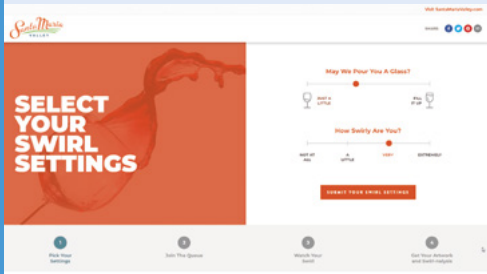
Visit SantaMariaValley.com

Santa Maria VALLEY

SHARE

SELECT YOUR SWIRL SETTINGS

May We Pour You A Glass?

JUST A LITTLE

FILL IT UP

How Swirly Are You?

NOT AT ALL

A LITTLE

VERY

EXTREMELY

SUBMIT YOUR SWIRL SETTINGS

1
Pick Your Settings

2
Join The Queue

3
Watch Your Swirl

4
Get Your Artwork and Swirl Analysis